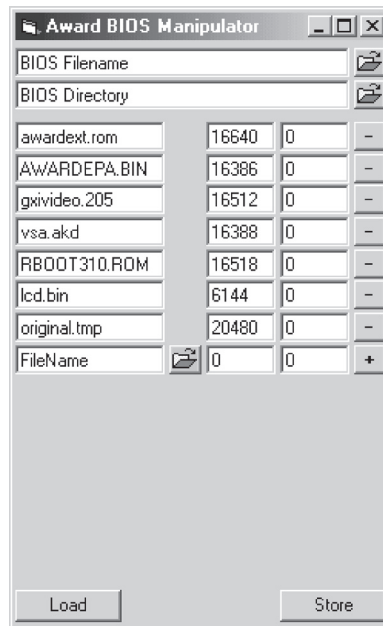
Award BIOS Manipulator

BIOS Filename

BIOS Directory

| | | | |
|---|---|---|---|
| awardext.rom | 16640 | 0 | - |
| AWARDEPA.BIN | 16386 | 0 | - |
| gxivideo.205 | 16512 | 0 | - |
| vsa.akd | 16388 | 0 | - |
| RBOOT310.ROM | 16518 | 0 | - |
| lcd.bin | 6144 | 0 | - |
| original.tmp | 20480 | 0 | - |
| FileName | 0 | 0 | + |

Load

Store